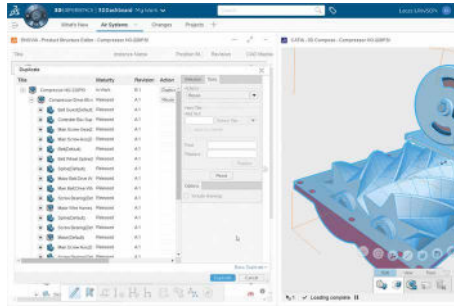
3DEXPERIENCE | 3DDashboard MyWork

What's New Air Systems Changes Projects +

Lucas LAWSON

ENOVIA - Product Structure Editor - Compressor A0 (GBP8)

CATIA - 3D Compass - Compressor A0 (GBP8)

Title Instance Name Position W... Reviews CAD Master

Duplicate

| Title | Maturity | Revision | Action |
|---|---|---|---|
| Compressor A0 (GBP8) | In Work | A.1 | Duplic |
| Compressor Drive Wor... | Released | A.1 | Reuse |
| Bolt Guard(Default) | Released | A.1 | |
| Controller Box Guar... | Released | A.1 | |
| Main Screw Guard... | Released | A.1 | |
| Main Screw Assy(D... | Released | A.1 | |
| Bolt(Default) | Released | A.1 | |
| Belt Wheel Spline(D... | Released | A.1 | |
| Bolt(Default) | Released | A.1 | |
| Spine(Default) | Released | A.1 | |
| Mass Ball Drive W... | Released | A.1 | |
| Ball Drive Wh... | Released | A.1 | |
| Screw Bearing(Def... | Released | A.1 | |
| Main Side Housing... | Released | A.1 | |
| Spring(Default) | Released | A.1 | |
| Screw Bearing(Def... | Released | A.1 | |
| Mass(Default) | Released | A.1 | |
| Main Screw Assy(D... | Released | A.1 | |
| Screw Bearing(Def... | Released | A.1 | |

Selection Tools

Action

Reuse

Prefix

Suffix

Replace

Options

Show Duplicate

Complete Cancel

Loading complete